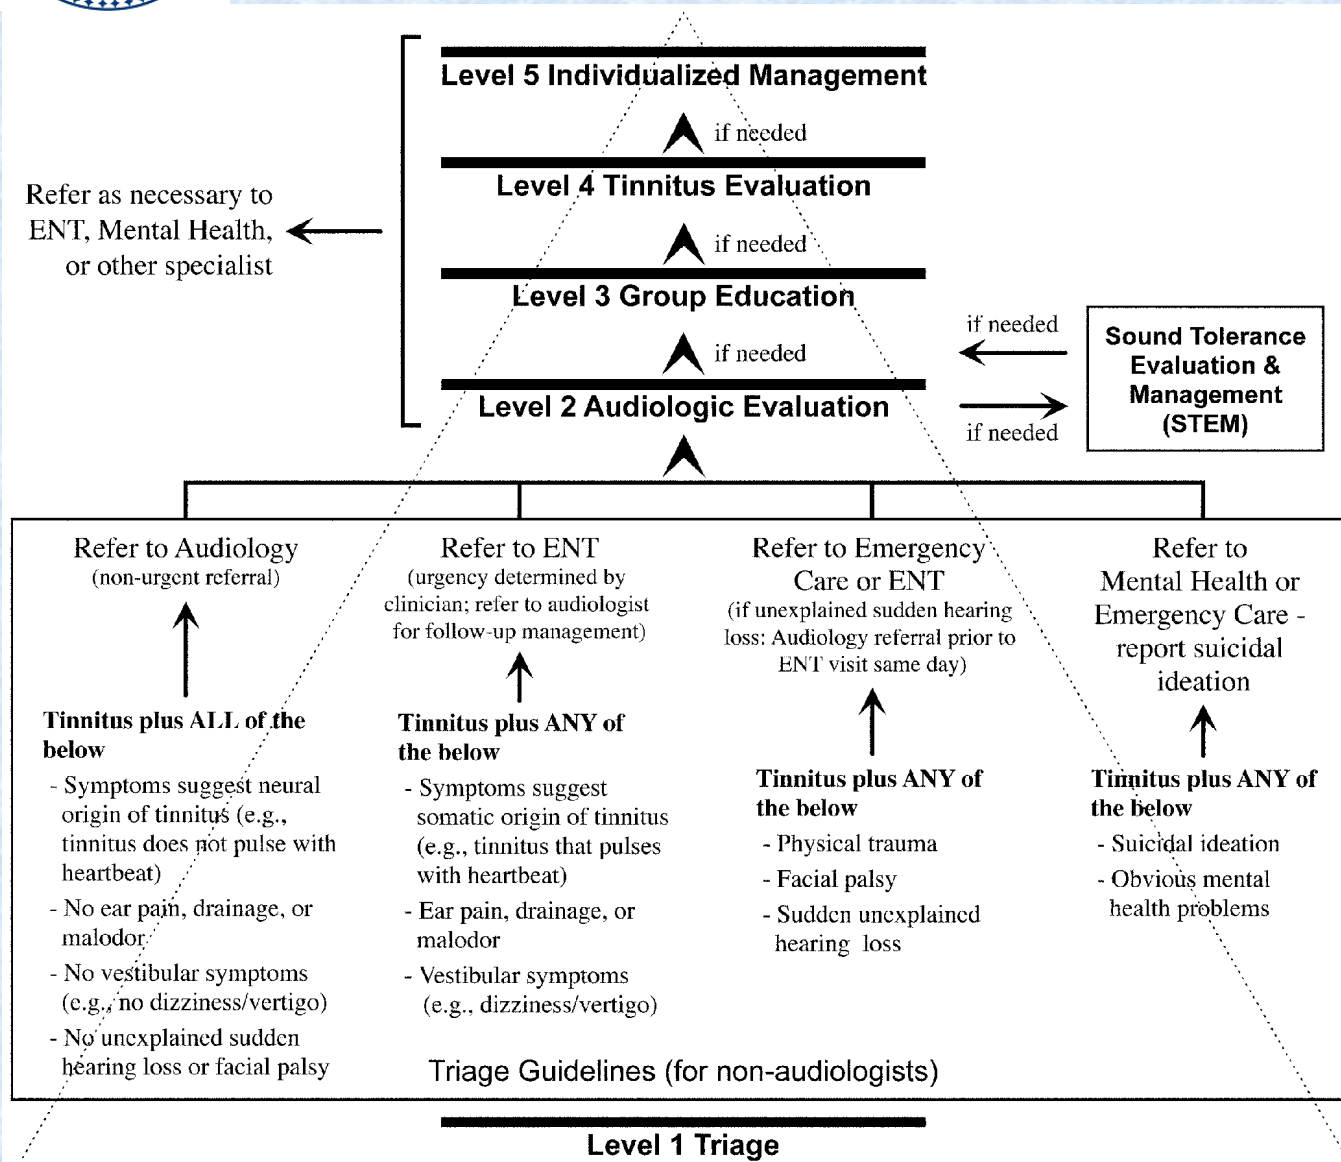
Level 5 Individualized Management

if needed

Level 4 Tinnitus Evaluation

if needed

Level 3 Group Education

if needed

Level 2 Audiologic Evaluation

Refer as necessary to ENT, Mental Health, or other specialist

if needed

if needed

Sound Tolerance Evaluation & Management (STEM)

Refer to Audiology
(non-urgent referral)

Tinnitus plus ALL of the below
- Symptoms suggest neural origin of tinnitus (e.g., tinnitus does not pulse with heartbeat)
- No ear pain, drainage, or malodor
- No vestibular symptoms (e.g., no dizziness/vertigo)
- No unexplained sudden hearing loss or facial palsy

Refer to ENT
(urgency determined by clinician; refer to audiologist for follow-up management)

Tinnitus plus ANY of the below
- Symptoms suggest somatic origin of tinnitus (e.g., tinnitus that pulses with heartbeat)
- Ear pain, drainage, or malodor
- Vestibular symptoms (e.g., dizziness/vertigo)

Refer to Emergency Care or ENT
(if unexplained sudden hearing loss: Audiology referral prior to ENT visit same day)

Tinnitus plus ANY of the below
- Physical trauma
- Facial palsy
- Sudden unexplained hearing loss

Refer to Mental Health or Emergency Care - report suicidal ideation

Tinnitus plus ANY of the below
- Suicidal ideation
- Obvious mental health problems

Triage Guidelines (for non-audiologists)

Level 1 Triage